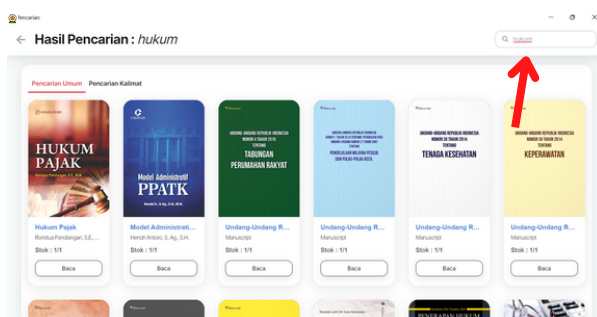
fencarian

Hasil Pencarian : hukum

hukum

Pencarian Umum Pencarian Kalimat

HUKUM PAJAK

Model Administratif PPATK

TABUNGAN PERUMAHAN RAKYAT

TENAGA KESEHATAN

KEPERAWATAN

Hukum Pajak
Rorotua Pandiangan, S.E., ...
Stok : 1/1
Baca

Model Administrati...
Hendri Antoni, S. Ag., S.H.
Stok : 1/1
Baca

Undang-Undang R...
Manuscript
Stok : 1/1
Baca

Undang-Undang R...
Manuscript
Stok : 1/1
Baca

Undang-Undang R...
Manuscript
Stok : 1/1
Baca

Undang-Undang R...
Manuscript
Stok : 1/1
Baca